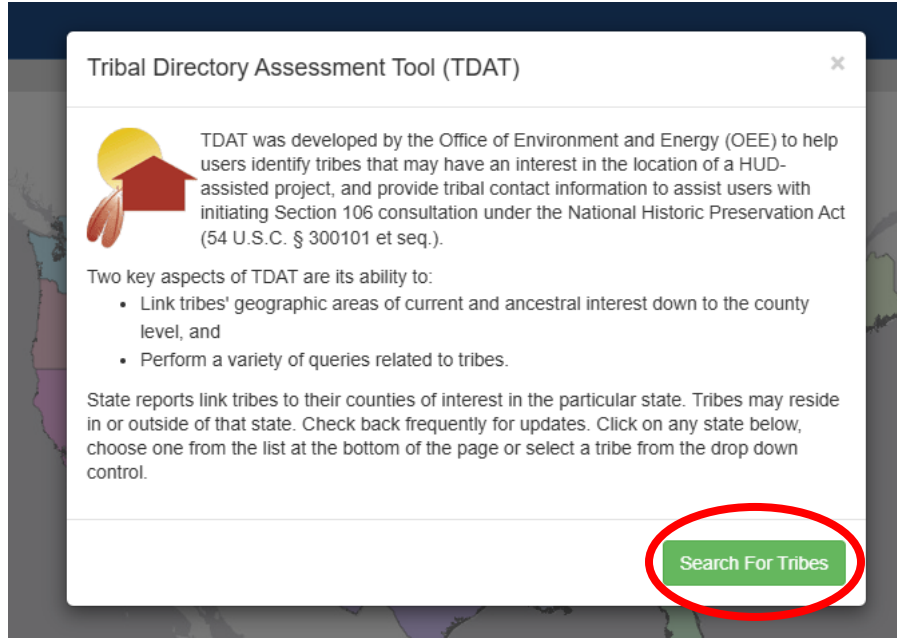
Tribal Directory Assessment Tool (TDAT)

×

TDAT was developed by the Office of Environment and Energy (OEE) to help users identify tribes that may have an interest in the location of a HUD-assisted project, and provide tribal contact information to assist users with initiating Section 106 consultation under the National Historic Preservation Act (54 U.S.C. § 300101 et seq.).

Two key aspects of TDAT are its ability to:

- Link tribes' geographic areas of current and ancestral interest down to the county level, and
- Perform a variety of queries related to tribes.

State reports link tribes to their counties of interest in the particular state. Tribes may reside in or outside of that state. Check back frequently for updates. Click on any state below, choose one from the list at the bottom of the page or select a tribe from the drop down control.

Search For Tribes